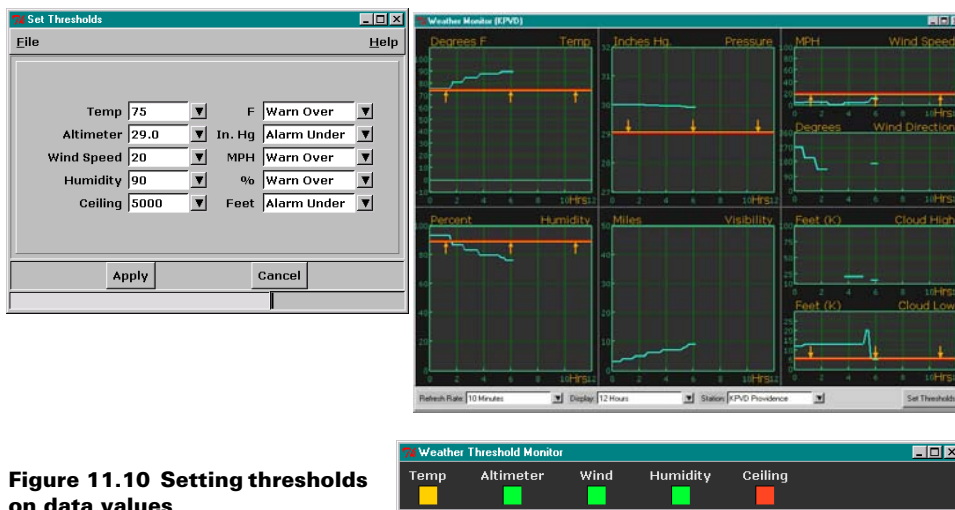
Set Thresholds

File

Help

Temp 75 F Warn Over

Altimeter 29.0 In. Hg Alarm Under

Wind Speed 20 MPH Warn Over

Humidity 90 % Warn Over

Ceiling 5000 Feet Alarm Under

Apply

Cancel

Weather Monitor (KPVD)

Degrees F Temp

Inches Hg. Pressure

MPH Wind Speed

Degrees Wind Direction

Percent Humidity

Miles Visibility

Feet (K) Cloud High

Feet (K) Cloud Low

Hrs

Refresh Rate: 10 Minutes

Display: 12 Hours

Station: KPVD Providence

Set Thresholds

Weather Threshold Monitor

Temp

Altimeter

Wind

Humidity

Ceiling

Figure 11.10 Setting thresholds on data values